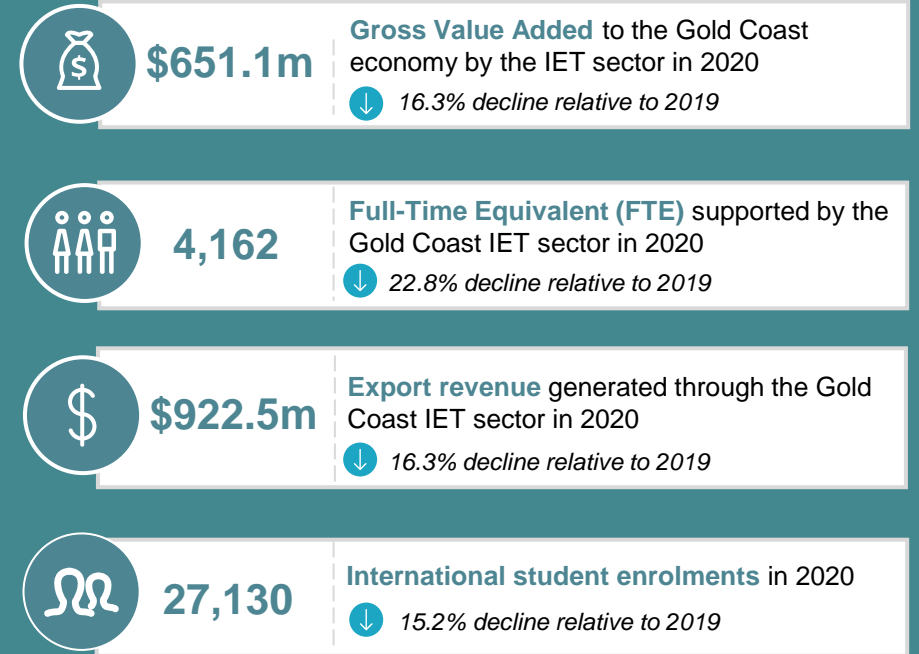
$651.1m

Gross Value Added to the Gold Coast economy by the IET sector in 2020

↓ 16.3% decline relative to 2019

4,162

Full-Time Equivalent (FTE) supported by the Gold Coast IET sector in 2020

↓ 22.8% decline relative to 2019

$922.5m

Export revenue generated through the Gold Coast IET sector in 2020

↓ 16.3% decline relative to 2019

27,130

International student enrolments in 2020

↓ 15.2% decline relative to 2019